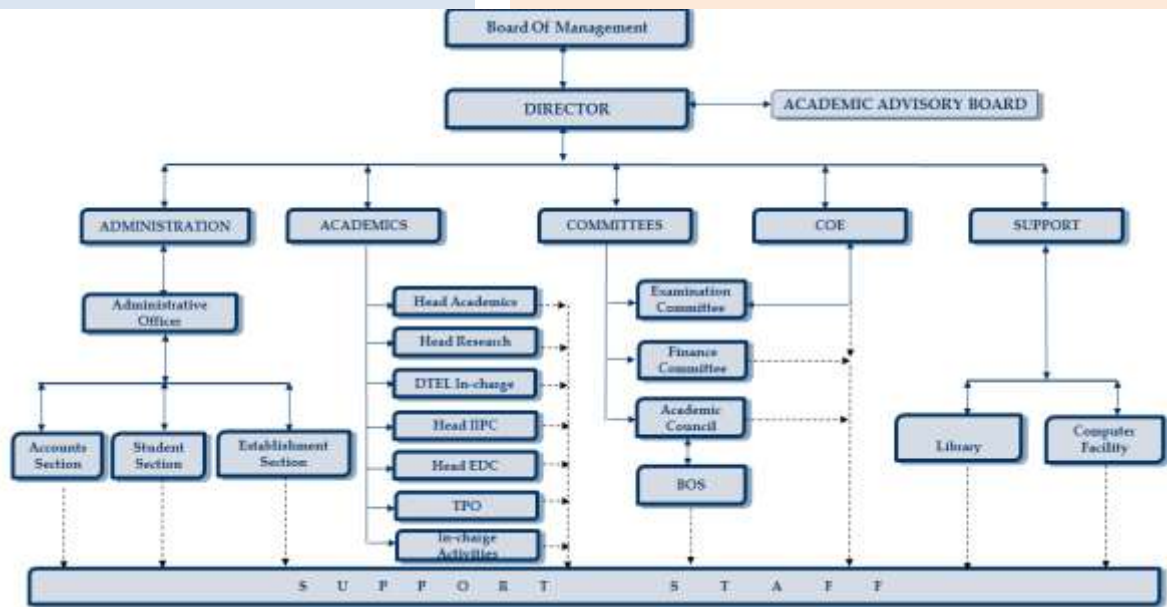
Board Of Management

DIRECTOR

ACADEMIC ADVISORY BOARD

ADMINISTRATION

ACADEMICS

COMMITTEES

COE

SUPPORT

Administrative Offices

Head Academics

Head Research

DTEL In-charge

Head IIPC

Head EDC

TPO

In-charge Activities

Examination Committee

Finance Committee

Academic Council

BOS

Accounts Section

Student Section

Establishment Section

Library

Computer Facility

S U P P O R T S T A F F